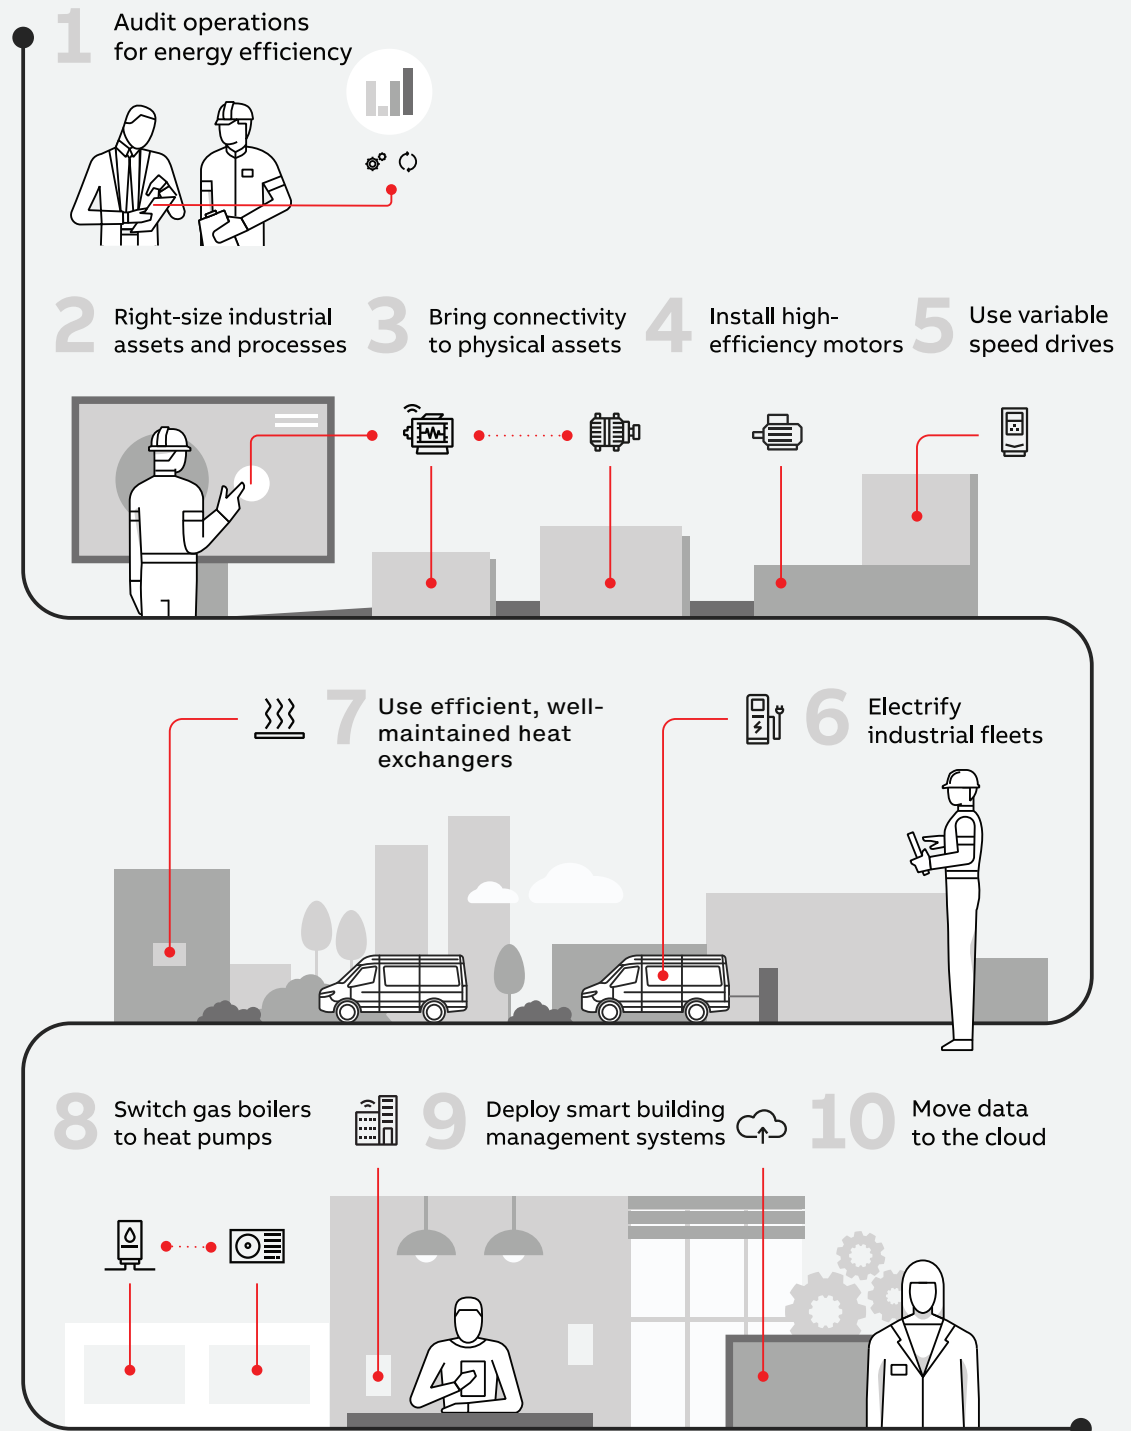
1 Audit operations for energy efficiency

2 Right-size industrial assets and processes

3 Bring connectivity to physical assets

4 Install high-efficiency motors

5 Use variable speed drives

7 Use efficient, well-maintained heat exchangers

6 Electrify industrial fleets

8 Switch gas boilers to heat pumps

9 Deploy smart building management systems

10 Move data to the cloud